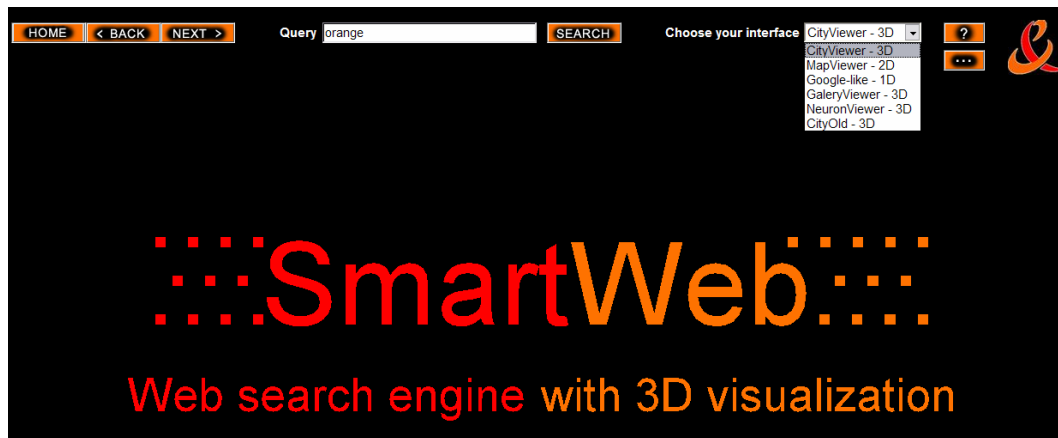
HOME < BACK NEXT >

Query orange SEARCH

Choose your interface CityViewer - 3D

CityViewer - 3D
MapViewer - 2D
Google-like - 1D
GaleryViewer - 3D
NeuronViewer - 3D
CityOld - 3D

?

...

SmartWeb

Web search engine with 3D visualization